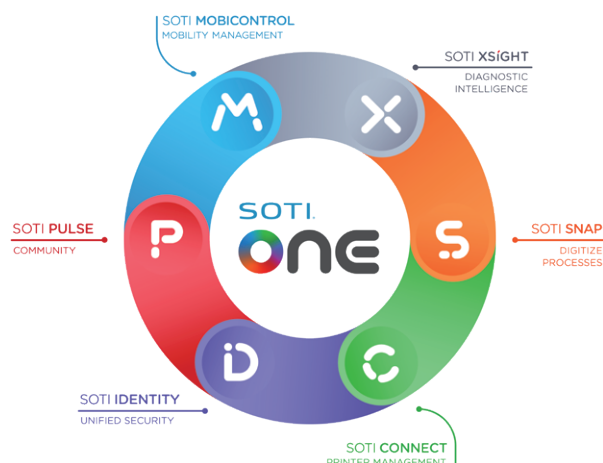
SOTI MOBICONTROL
MOBILITY MANAGEMENT

SOTI XSiGHT
DIAGNOSTIC INTELLIGENCE

SOTI PULSE
COMMUNITY

SOTI.
ONE

SOTI SNAP
DIGITIZE PROCESSES

SOTI IDENTITY
UNIFIED SECURITY

SOTI CONNECT
PRINTER MANAGEMENT